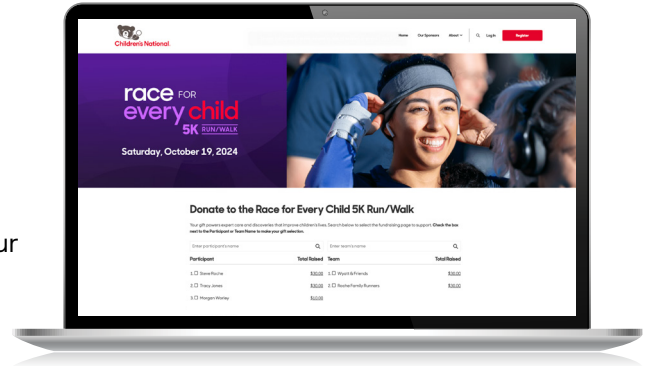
ur

Children's National

Home Our Sponsors About Log In Register

race FOR every child 5K RUN/WALK

Saturday, October 19, 2024

Donate to the Race for Every Child 5K Run/Walk

Your gift powers expert care and discoveries that improve children's lives. Search below to select the fundraising page to support. Check the box next to the Participant or Team Name to make your gift selection.

Enter participant's name

Enter team's name

| Participant | Total Raised | Team | Total Raised |
|---|---|---|---|
| 1. ☐ Steve Roche | \$30.00 | 1. ☐ Wyatt & Friends | \$35.00 |
| 2. ☐ Tracy Jones | \$30.00 | 2. ☐ Roche Family Runners | \$30.00 |
| 3. ☐ Morgan Worley | \$10.00 | | |